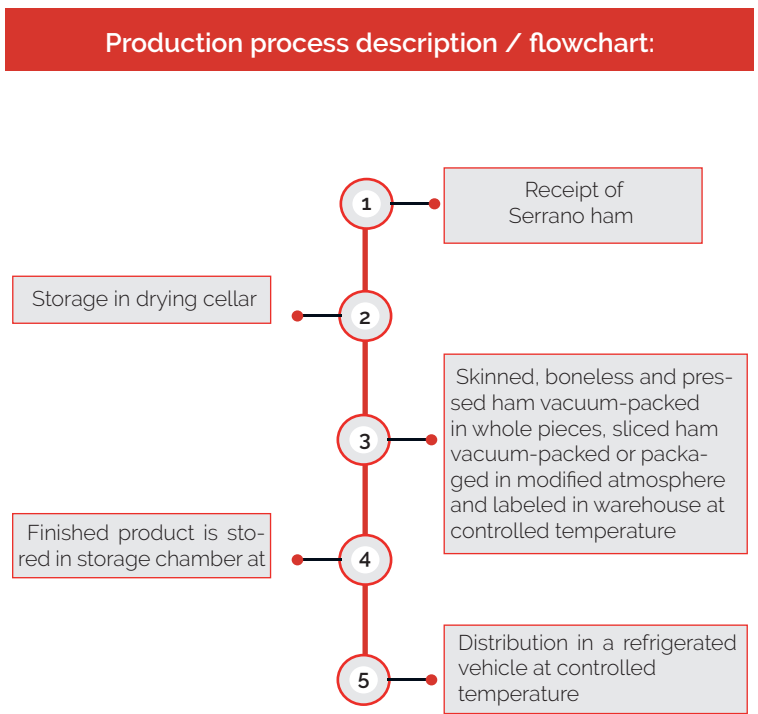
Production process description / flowchart:

1

Receipt of Serrano ham

Storage in drying cellar

2

Skinned, boneless and pressed ham vacuum-packed in whole pieces, sliced ham vacuum-packed or packaged in modified atmosphere and labeled in warehouse at controlled temperature

3

Finished product is stored in storage chamber at

4

Distribution in a refrigerated vehicle at controlled temperature

5